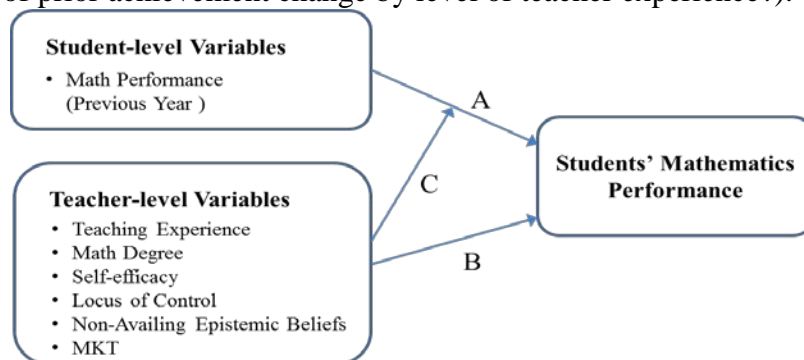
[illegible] prior achievement change by level of teacher experience?).

Student-level Variables
• Math Performance (Previous Year )

A

C

Students' Mathematics Performance

Teacher-level Variables
• Teaching Experience
• Math Degree
• Self-efficacy
• Locus of Control
• Non-Availing Epistemic Beliefs
• MKT

B